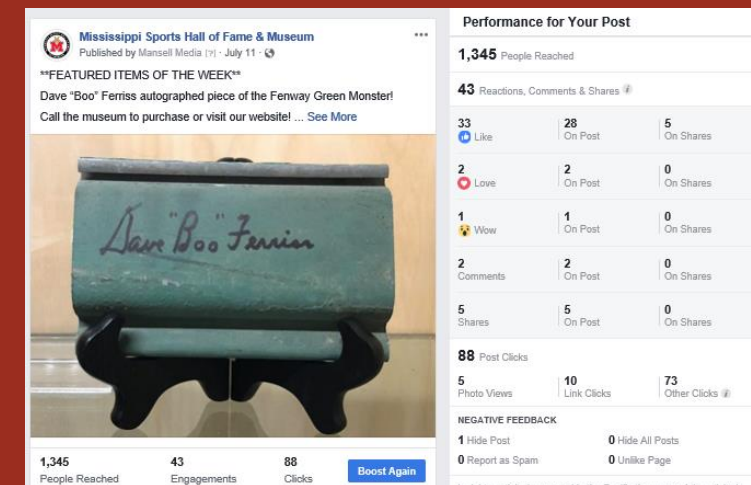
Mississippi Sports Hall of Fame & Museum
Published by Mansell Media [?] · July 11 ·

**FEATURED ITEMS OF THE WEEK**

Dave "Boo" Ferriss autographed piece of the Fenway Green Monster!

Call the museum to purchase or visit our website! ... See More

Dave "Boo" Ferriss

1,345 People Reached | 43 Engagements | 88 Clicks | Boost Again

Performance for Your Post

1,345 People Reached

43 Reactions, Comments & Shares

| | | |
|---|---|---|
| 33 Like | 28 On Post | 5 On Shares |
| 2 Love | 2 On Post | 0 On Shares |
| 1 Wow | 1 On Post | 0 On Shares |
| 2 Comments | 2 On Post | 0 On Shares |
| 5 Shares | 5 On Post | 0 On Shares |

88 Post Clicks

| | | |
|---|---|---|
| 5 Photo Views | 10 Link Clicks | 73 Other Clicks |

NEGATIVE FEEDBACK

| | |
|---|---|
| 1 Hide Post | 0 Hide All Posts |
| 0 Report as Spam | 0 Unlike Page |